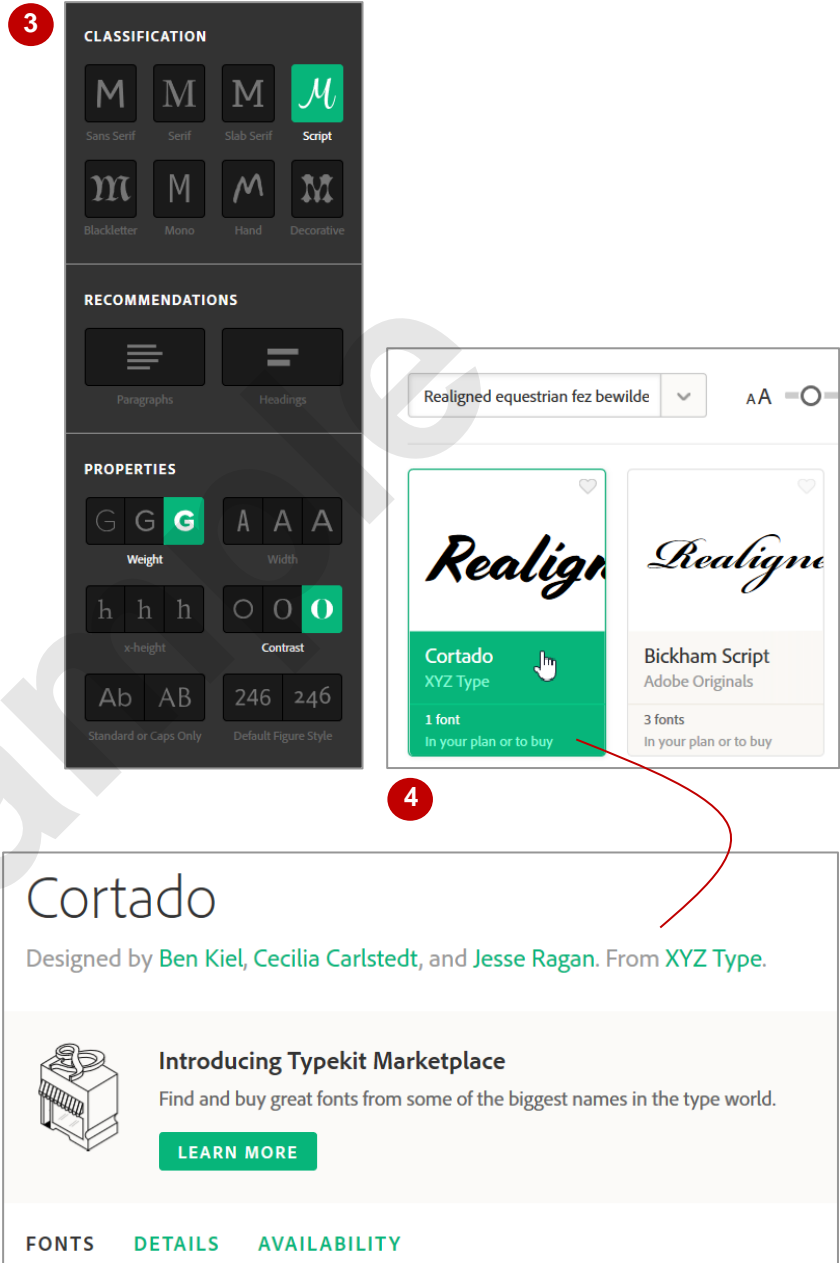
3

CLASSIFICATION

M Sans Serif
M Serif
M Slab Serif
M Script
M Blackletter
M Mono
M Hand
M Decorative

RECOMMENDATIONS

Paragraphs
Headings

PROPERTIES

G G G
Weight
A A A
Width
h h h
x-height
O O O
Contrast
Ab AB
Standard or Caps Only
246 246
Default Figure Style

Realigned equestrian fez bewilde

A A

Realign
Cortado
XYZ Type
1 font
In your plan or to buy

Realigne
Bickham Script
Adobe Originals
3 fonts
In your plan or to buy

4

Cortado

Designed by Ben Kiel, Cecilia Carlstedt, and Jesse Ragan. From XYZ Type.

Introducing Typekit Marketplace

Find and buy great fonts from some of the biggest names in the type world.

LEARN MORE

FONTS DETAILS AVAILABILITY